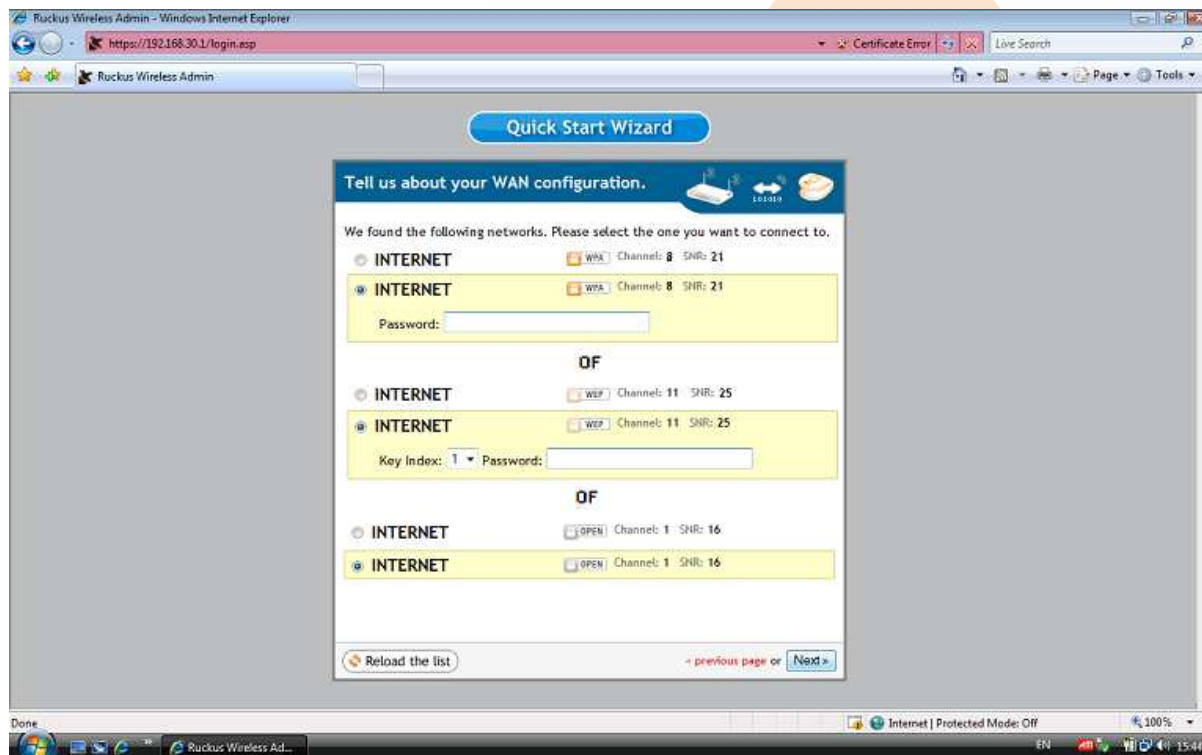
Ruckus Wireless Admin - Windows Internet Explorer

https://192.168.30.1/login.asp

Certificate Error

Live Search

Ruckus Wireless Admin

Page ▾ Tools ▾

Quick Start Wizard

Tell us about your WAN configuration.

101010

We found the following networks. Please select the one you want to connect to.

INTERNET WPA Channel: 8 SNR: 21

INTERNET WPA Channel: 8 SNR: 21

Password:

OF

INTERNET WEP Channel: 11 SNR: 25

INTERNET WEP Channel: 11 SNR: 25

Key Index: 1 Password:

OF

INTERNET OPEN Channel: 1 SNR: 16

INTERNET OPEN Channel: 1 SNR: 16

Reload the list

« previous page or Next »

Done

Internet | Protected Mode: Off

100%

Ruckus Wireless Ad...

EN

15:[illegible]